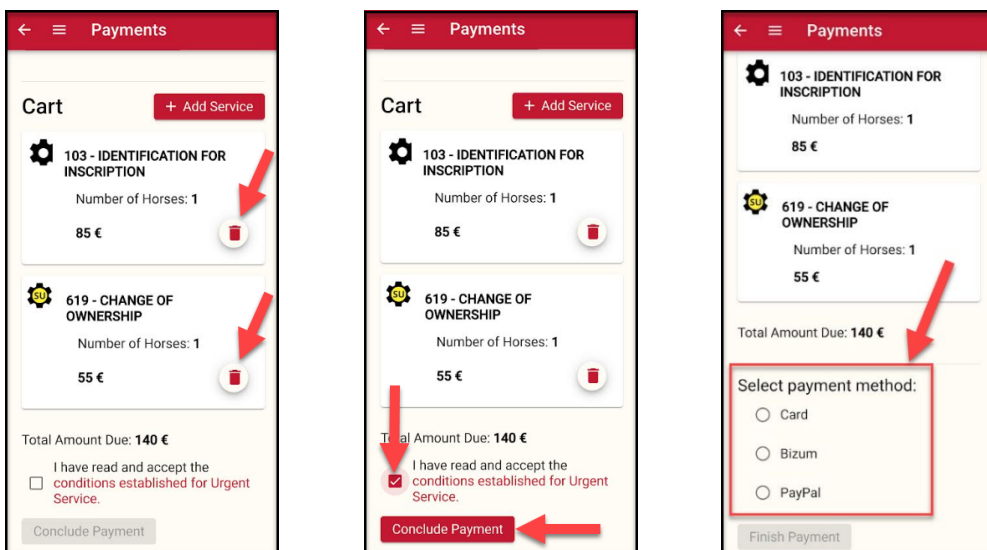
Payments

Cart

+ Add Service

103 - IDENTIFICATION FOR INSCRIPTION

Number of Horses: **1**

85 €

SU

619 - CHANGE OF OWNERSHIP

Number of Horses: **1**

55 €

Total Amount Due: **140 €**

I have read and accept the conditions established for Urgent Service.

Conclude Payment

Payments

Cart

+ Add Service

103 - IDENTIFICATION FOR INSCRIPTION

Number of Horses: **1**

85 €

SU

619 - CHANGE OF OWNERSHIP

Number of Horses: **1**

55 €

T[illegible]al Amount Due: **140 €**

I have read and accept the conditions established for Urgent Service.

Conclude Payment

Payments

103 - IDENTIFICATION FOR INSCRIPTION

Number of Horses: **1**

85 €

SU

619 - CHANGE OF OWNERSHIP

Number of Horses: **1**

55 €

Total Amount Due: **140 €**

Select payment method:

Card

Bizum

PayPal

Finish Payment